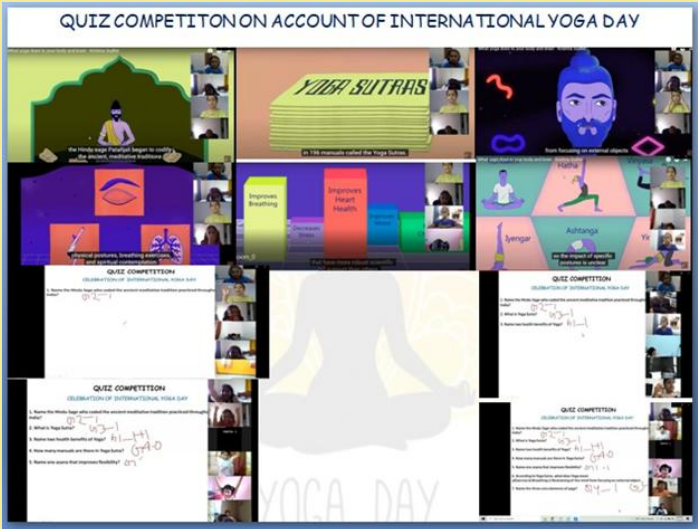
QUIZ COMPETITON ON ACCOUNT OF INTERNATIONAL YOGA DAY

the Hindu sage Patañjali began to codify the ancient, meditative traditions

YOGA SUTRAS

in 196 manuals called the Yoga Sutras.

from focusing on external objects

physical postures, breathing exercises and spiritual contemplation

Improves Breathing

Decreases Stress

Improves Heart Health

Iyengar

Ashtanga

as the impact of specific postures is unclear.

QUIZ COMPETITION
CELEBRATION OF INTERNATIONAL YOGA DAY

1. Name the Hindu Sage who coded the ancient meditative tradition practiced throughout India?

QUIZ COMPETITION
CELEBRATION OF INTERNATIONAL YOGA DAY

1. Name the Hindu Sage who coded the ancient meditative tradition practiced throughout India?
2. What is Yoga Sutra?
3. Name two health benefits of Yoga?
4. How many manuals are there in Yoga Sutra?
5. Name any asana that improves flexibility?

YOGA DAY

QUIZ COMPETITION
CELEBRATION OF INTERNATIONAL YOGA DAY

1. Name the Hindu Sage who coded the ancient meditative tradition practiced throughout India?
2. What is Yoga Sutra?
3. Name two health benefits of Yoga?

QUIZ COMPETITION
CELEBRATION OF INTERNATIONAL YOGA DAY

1. Name the Hindu Sage who coded the ancient meditative tradition practiced throughout India?
2. What is Yoga Sutra?
3. Name two health benefits of Yoga?
4. How many manuals are there in Yoga Sutra?
5. Name any asana that improves flexibility?
6. According to Yoga Sutra, what does Yoga mean?
7. Name the three core elements of yoga?